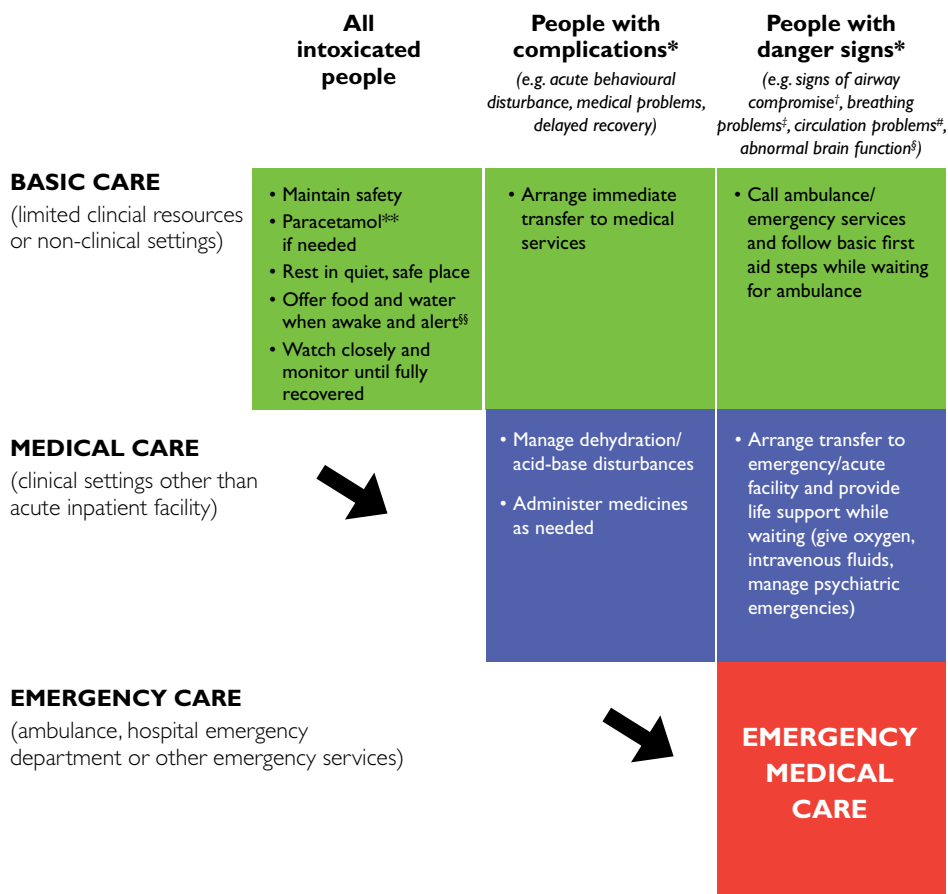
All intoxicated people

People with complications*
(e.g. acute behavioural disturbance, medical problems, delayed recovery)

People with danger signs*
(e.g. signs of airway compromise†, breathing problems‡, circulation problems#, abnormal brain function§)

BASIC CARE
(limited clincial resources or non-clinical settings)

• Maintain safety
• Paracetamol** if needed
• Rest in quiet, safe place
• Offer food and water when awake and alert§§
• Watch closely and monitor until fully recovered

• Arrange immediate transfer to medical services

• Call ambulance/ emergency services and follow basic first aid steps while waiting for ambulance

MEDICAL CARE
(clinical settings other than acute inpatient facility)

• Manage dehydration/ acid-base disturbances
• Administer medicines as needed

• Arrange transfer to emergency/acute facility and provide life support while waiting (give oxygen, intravenous fluids, manage psychiatric emergencies)

EMERGENCY CARE
(ambulance, hospital emergency department or other emergency services)

EMERGENCY MEDICAL CARE